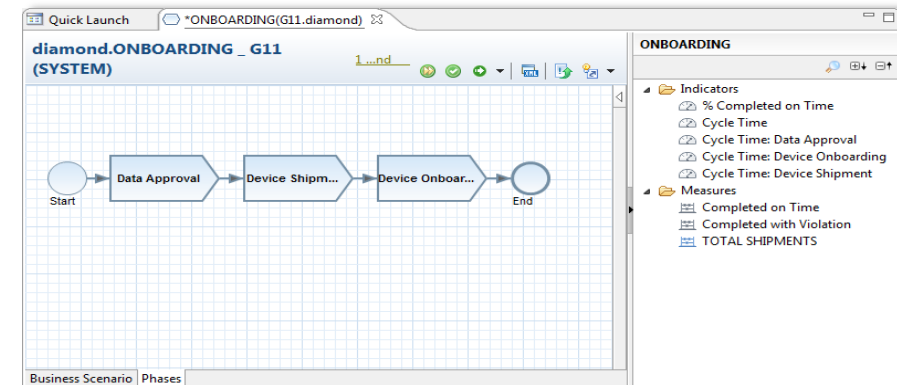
Quick Launch

*ONBOARDING(G11.diamond)

diamond.ONBOARDING _ G11 (SYSTEM)

1 ...nd

Start

Data Approval

Device Shipm...

Device Onboar...

End

Business Scenario

Phases

ONBOARDING

Indicators

% Completed on Time

Cycle Time

Cycle Time: Data Approval

Cycle Time: Device Onboarding

Cycle Time: Device Shipment

Measures

Completed on Time

Completed with Violation

TOTAL SHIPMENTS